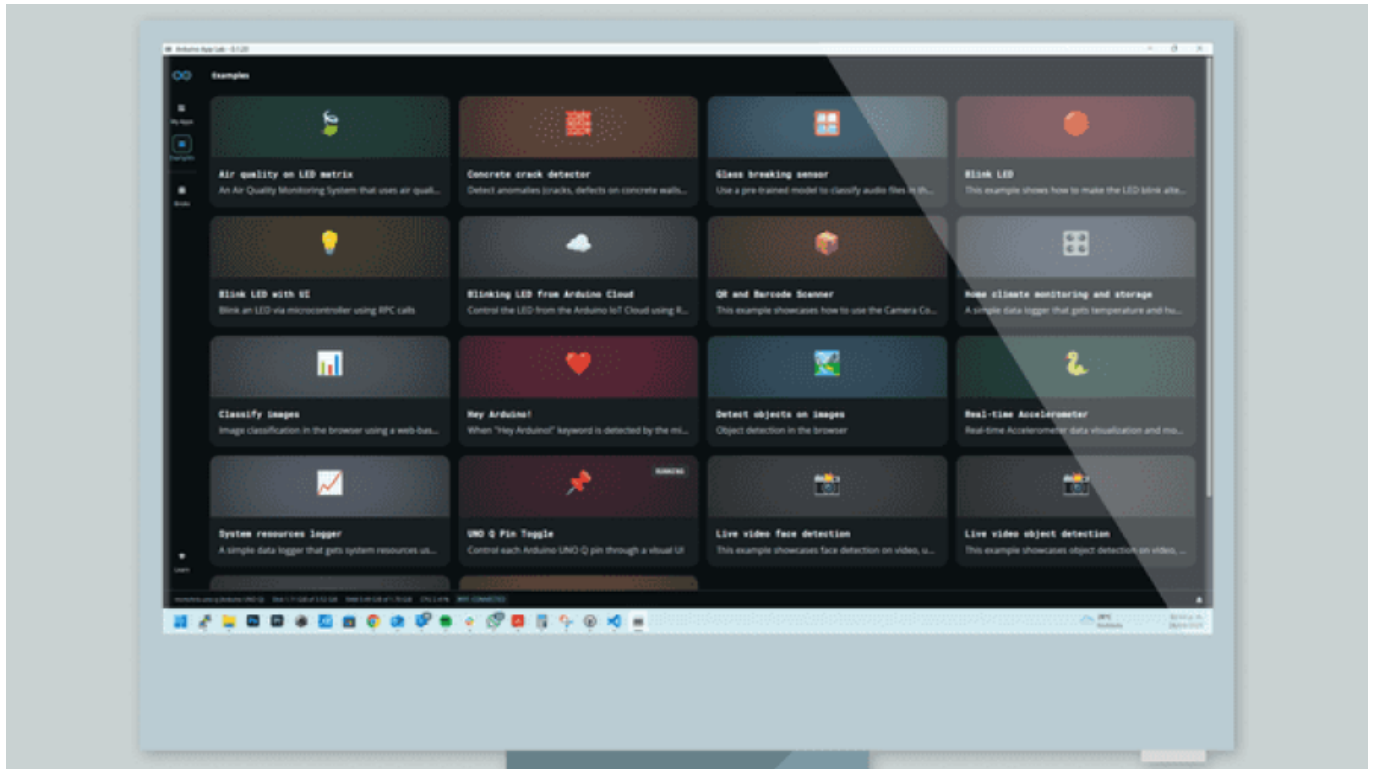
Arduino App Lab - 0.1.20

Examples

My Apps

Examples

Bricks

Air quality on LED matrix
An Air Quality Monitoring System that uses air quali...

Concrete crack detector
Detect anomalies (cracks, defects on concrete walls...

Glass breaking sensor
Use a pre-trained model to classify audio files in th...

Blink LED
This example shows how to make the LED blink alte...

Blink LED with UI
Blink an LED via microcontroller using RPC calls

Blinking LED from Arduino Cloud
Control the LED from the Arduino IoT Cloud using R...

QR and Barcode Scanner
This example showcases how to use the Camera Co...

Home climate monitoring and storage
A simple data logger that gets temperature and hu...

Classify images
Image classification in the browser using a web-bas...

Hey Arduino!
When "Hey Arduino!" keyword is detected by the mi...

Detect objects on images
Object detection in the browser

Real-time Accelerometer
Real-time Accelerometer data visualization and mo...

System resources logger
A simple data logger that gets system resources us...

RUNNING

UNO Q Pin Toggle
Control each Arduino UNO Q pin through a visual UI

Live video face detection
This example showcases face detection on video, u...

Live video object detection
This example showcases object detection on video, ...

Learn

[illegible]